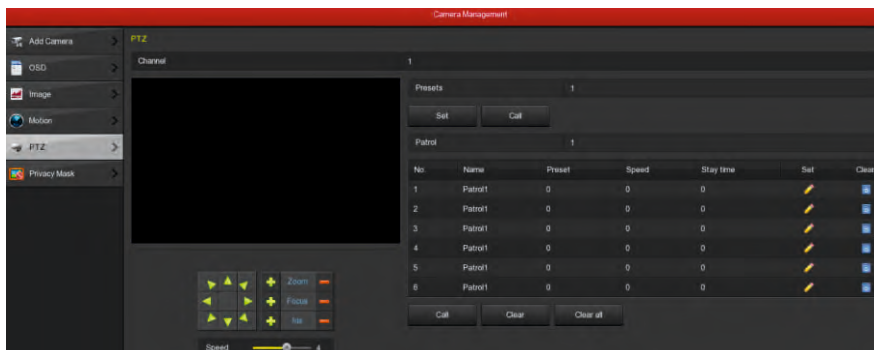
Camera Management

Add Camera
OSD
Image
Motion
PTZ
Privacy Mask

PTZ

Channel 1

Presets 1

Set Call

Patrol 1

| No. | Name | Preset | Speed | Stay time | Set | Clear |
|---|---|---|---|---|---|---|
| 1 | Patrol1 | 0 | 0 | 0 | | |
| 2 | Patrol1 | 0 | 0 | 0 | | |
| 3 | Patrol1 | 0 | 0 | 0 | | |
| 4 | Patrol1 | 0 | 0 | 0 | | |
| 5 | Patrol1 | 0 | 0 | 0 | | |
| 6 | Patrol1 | 0 | 0 | 0 | | |

Call Clear Clear all

Zoom
Focus
Iris

Speed 4